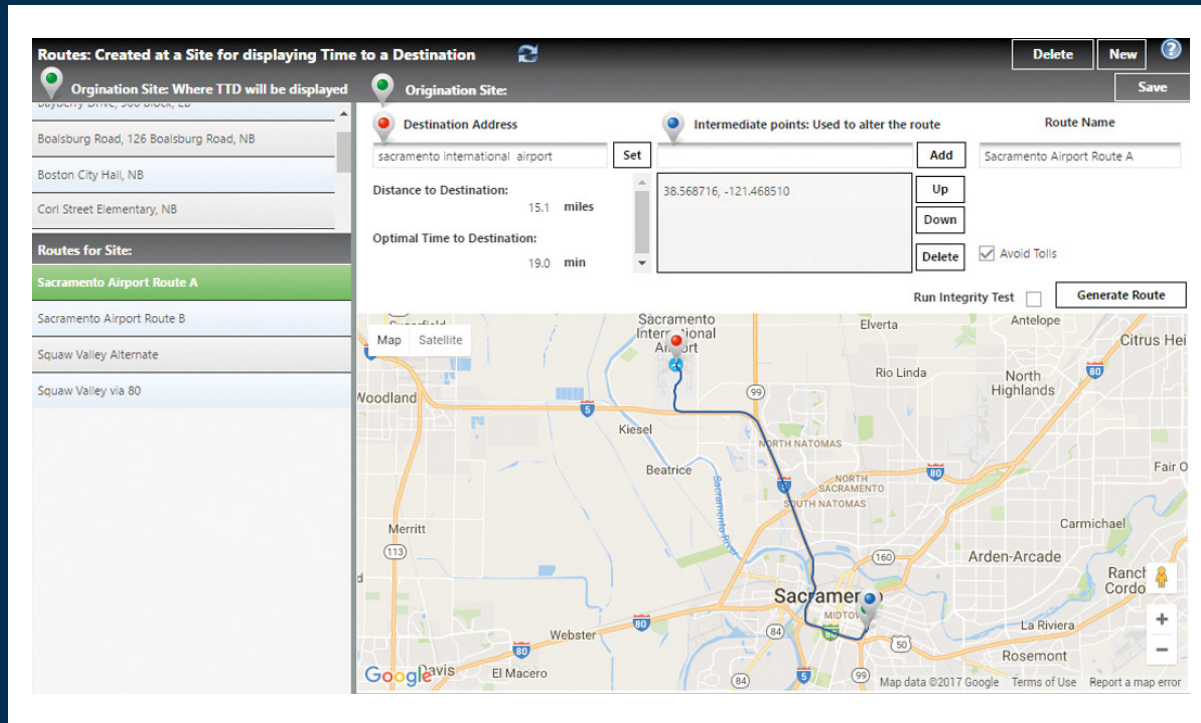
Routes: Created at a Site for displaying Time to a Destination

Delete New ?

Orgination Site: Where TTD will be displayed

Orgination Site:

Save

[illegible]

Boalsburg Road, 126 Boalsburg Road, NB

Boston City Hall, NB

Corl Street Elementary, NB

Routes for Site:

Sacramento Airport Route A

Sacramento Airport Route B

Squaw Valley Alternate

Squaw Valley via 80

Destination Address

sacramento international airport

Set

Distance to Destination:

15.1 miles

Optimal Time to Destination:

19.0 min

Intermediate points: Used to alter the route

Add

38.568716, -121.468510

Up

Down

Delete

Route Name

Sacramento Airport Route A

Avoid Tolls

Run Integrity Test

Generate Route

Map Satellite

Sacramento International Airport

Elverta

Antelope

Citrus Hei

Rio Linda

North Highlands

Woodland

99

5

80

Kiesel

NORTH NATOMAS

Beatrice

NORTH SACRAMENTO

SOUTH NATOMAS

Sacramento River

Fair O

Merritt

113

Carmichael

160

Arden-Arcade

Ranch Cordo

Sacramento

MIDTOWN

Webster

80

84

La Riviera

50

80

Rosemont

Davis

El Macero

84

5

99

Map data ©2017 Google Terms of Use Report a map error

Google